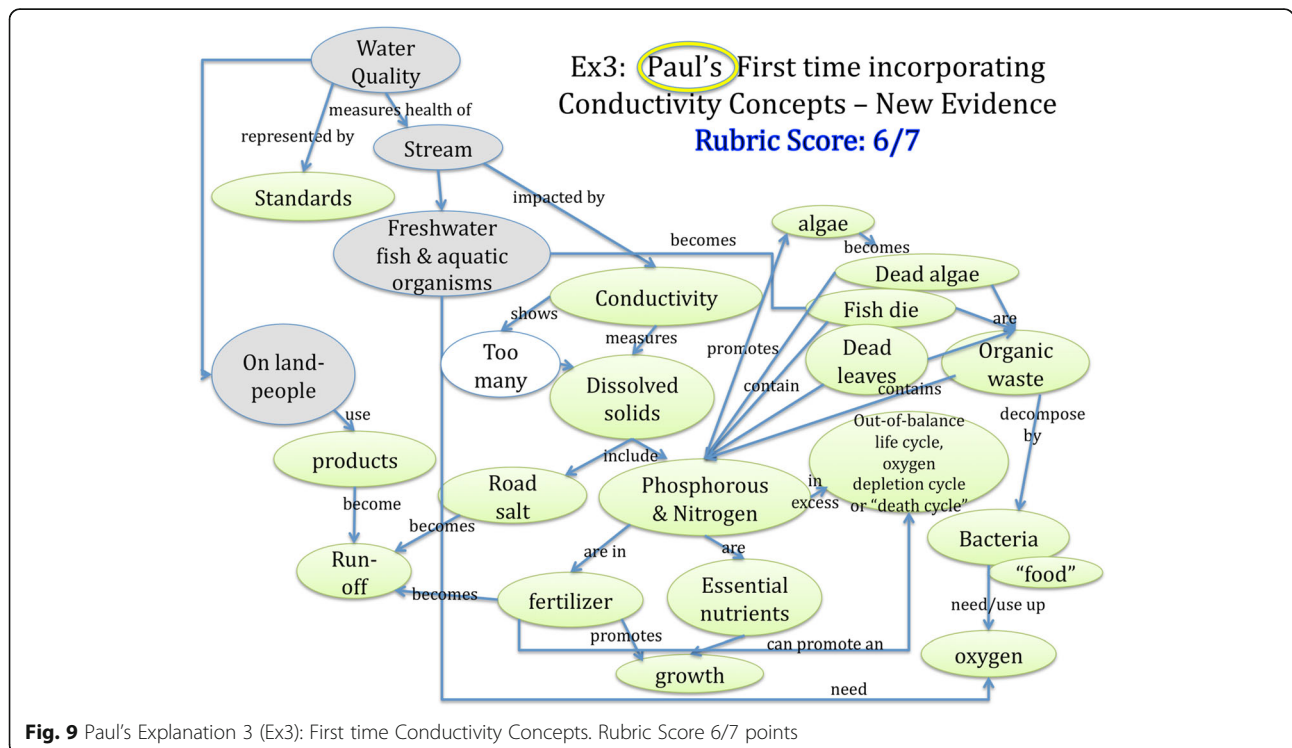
Ex3: Paul's First time incorporating Conductivity Concepts – New Evidence
Rubric Score: 6/7

Water Quality

measures health of

represented by

Stream

Standards

impacted by

Freshwater fish & aquatic organisms

becomes

algae

becomes

Dead algae

Conductivity

Fish die

are

shows

measures

promotes

Dead leaves

Organic waste

Too many

Dissolved solids

contain

contains

On land-people

decompose by

Out-of-balance life cycle, oxygen depletion cycle or "death cycle"

use

include

products

in excess

Road salt

Phosphorous & Nitrogen

become

becomes

Bacteria

are in

are

Run-off

"food"

becomes

fertilizer

Essential nutrients

need/use up

promotes

can promote an

growth

oxygen

need

Fig. 9 Paul's Explanation 3 (Ex3): First time Conductivity Concepts. Rubric Score 6/7 points